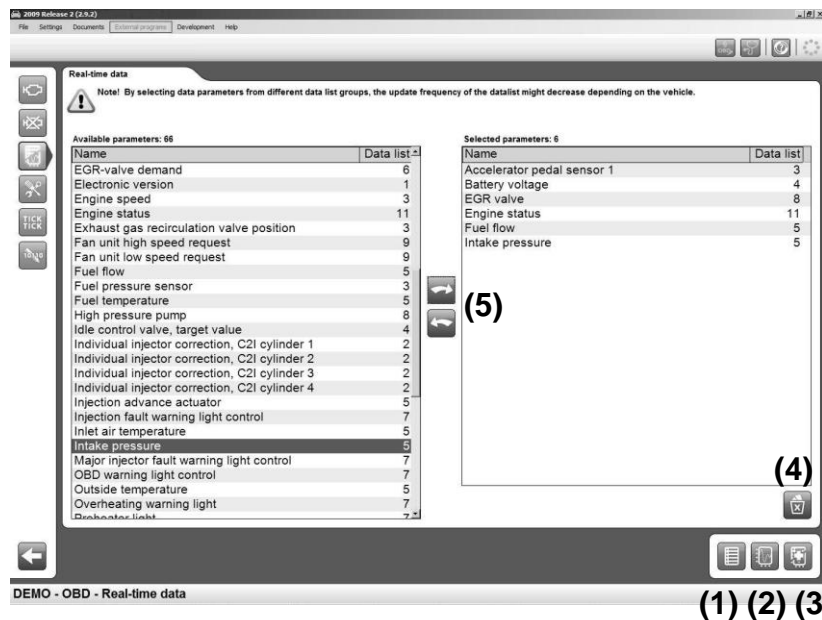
2009 Release 2 (2.9.2)

File Settings Documents External programs Development Help

Real-time data

Note! By selecting data parameters from different data list groups, the update frequency of the datalist might decrease depending on the vehicle.

Available parameters: 66

| Name | Data list |
|---|---|
| EGR-valve demand | 6 |
| Electronic version | 1 |
| Engine speed | 3 |
| Engine status | 11 |
| Exhaust gas recirculation valve position | 3 |
| Fan unit high speed request | 9 |
| Fan unit low speed request | 9 |
| Fuel flow | 5 |
| Fuel pressure sensor | 3 |
| Fuel temperature | 5 |
| High pressure pump | 8 |
| Idle control valve, target value | 4 |
| Individual injector correction, C2I cylinder 1 | 2 |
| Individual injector correction, C2I cylinder 2 | 2 |
| Individual injector correction, C2I cylinder 3 | 2 |
| Individual injector correction, C2I cylinder 4 | 2 |
| Injection advance actuator | 5 |
| Injection fault warning light control | 7 |
| Inlet air temperature | 5 |
| Intake pressure | 5 |
| Major injector fault warning light control | 7 |
| OBD warning light control | 7 |
| Outside temperature | 5 |
| Overheating warning light | 7 |
| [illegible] | 7 |

(5)

Selected parameters: 6

| Name | Data list |
|---|---|
| Accelerator pedal sensor 1 | 3 |
| Battery voltage | 4 |
| EGR valve | 8 |
| Engine status | 11 |
| Fuel flow | 5 |
| Intake pressure | 5 |

(4)

DEMO - OBD - Real-time data

(1) (2) (3